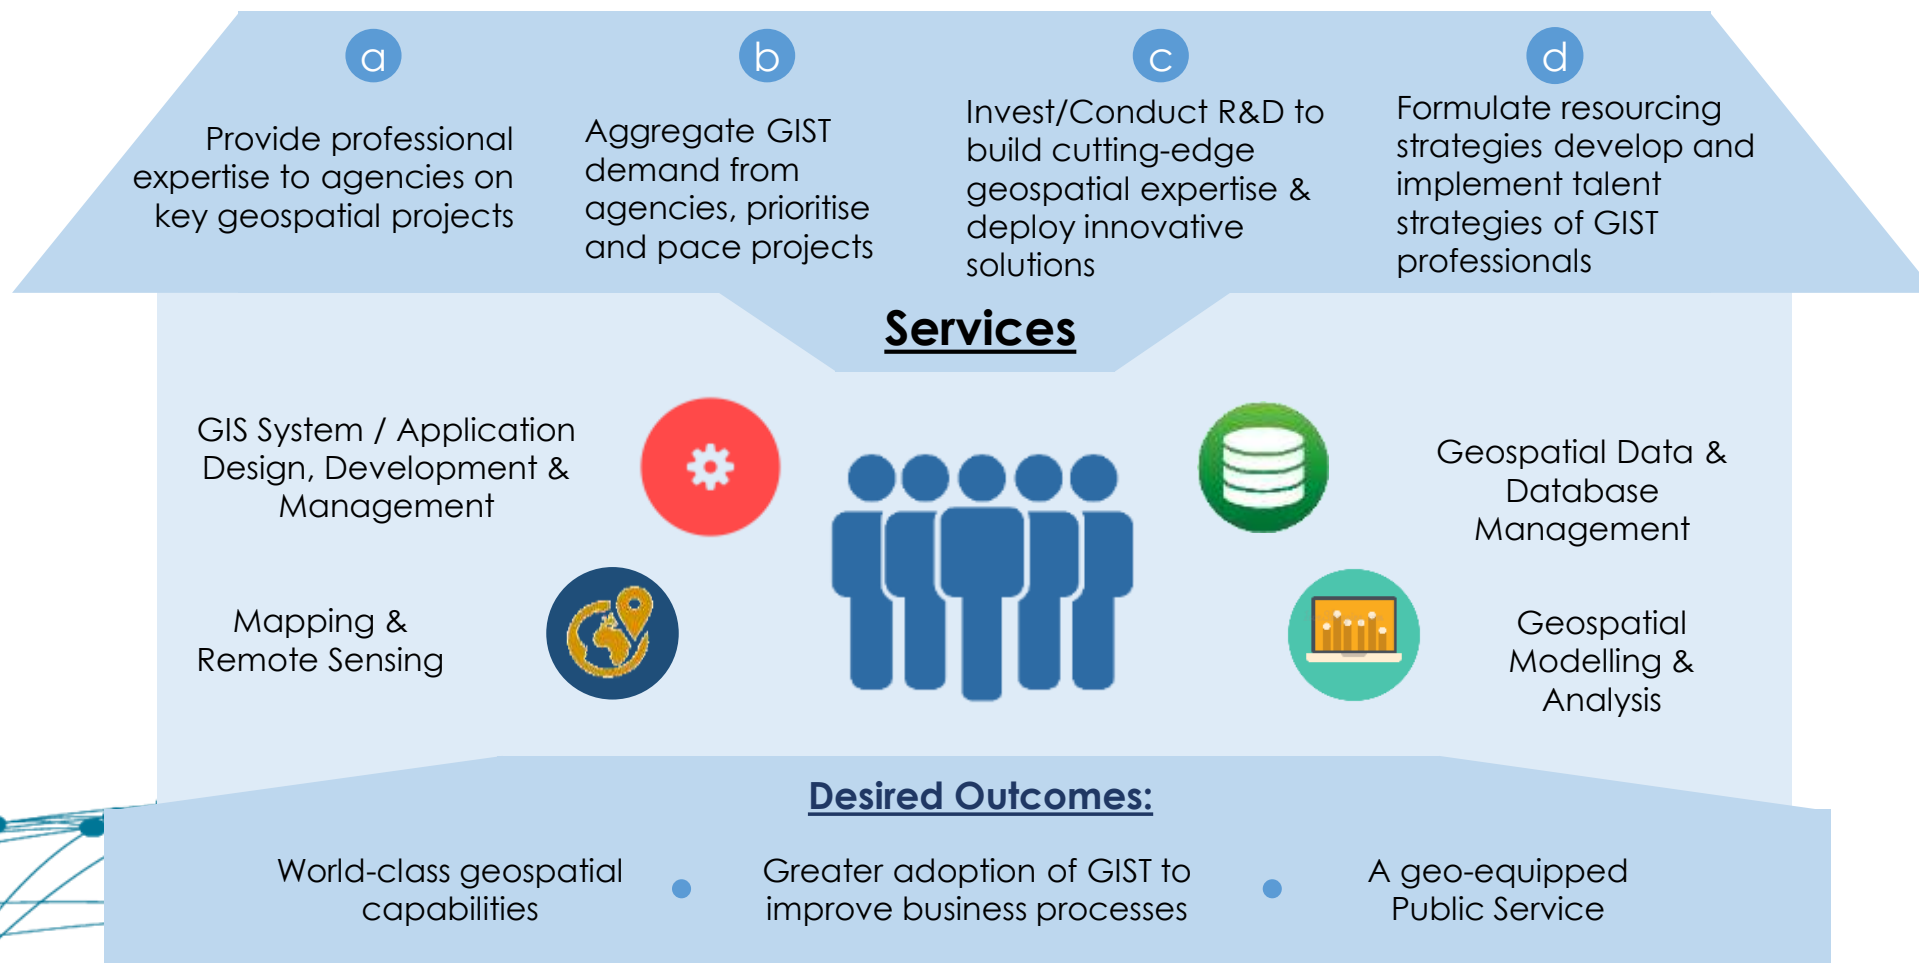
a

Provide professional expertise to agencies on key geospatial projects

b

Aggregate GIST demand from agencies, prioritise and pace projects

c

Invest/Conduct R&D to build cutting-edge geospatial expertise & deploy innovative solutions

d

Formulate resourcing strategies develop and implement talent strategies of GIST professionals

Services

GIS System / Application Design, Development & Management

Mapping & Remote Sensing

Geospatial Data & Database Management

Geospatial Modelling & Analysis

Desired Outcomes:

World-class geospatial capabilities

Greater adoption of GIST to improve business processes

A geo-equipped Public Service